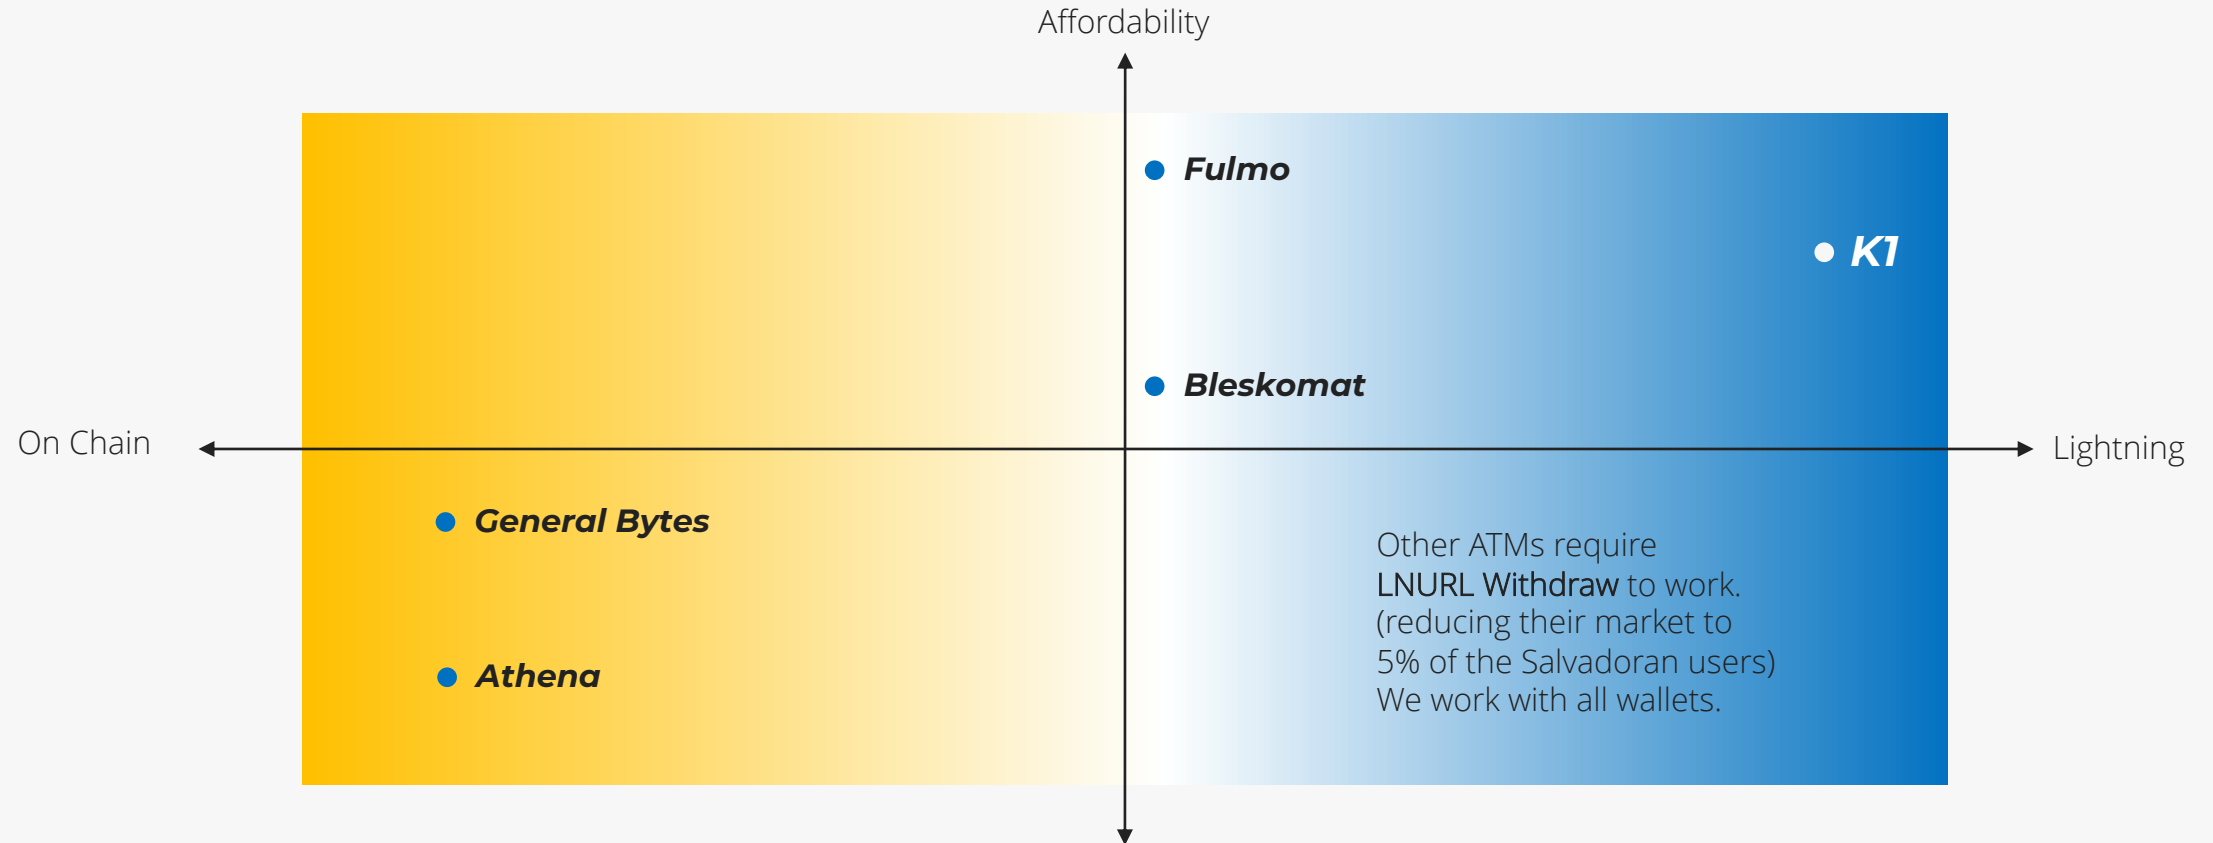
Affordability

Fulmo

K1

Bleskomat

On Chain

Lightning

General Bytes

Athena

Other ATMs require LNURL Withdraw to work. (reducing their market to 5% of the Salvadoran users) We work with all wallets.